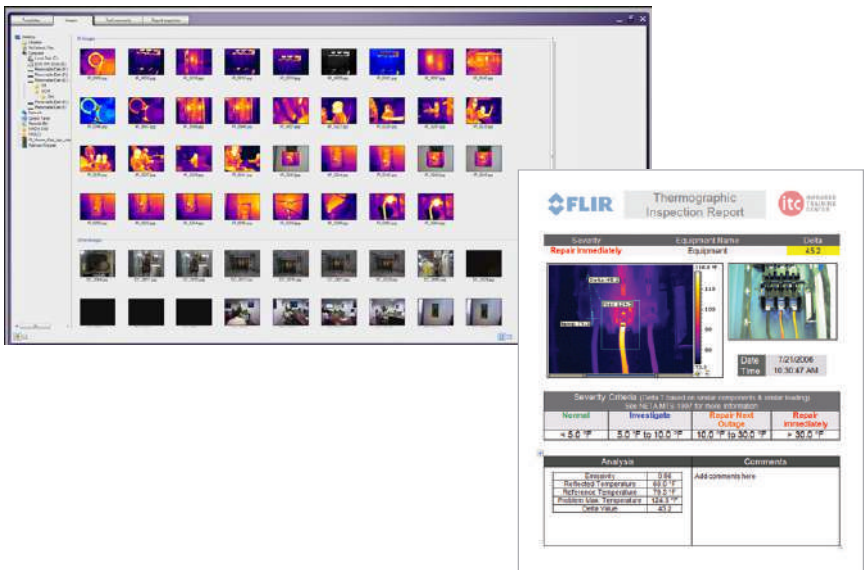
FLIR

Thermographic Inspection Report

itc INFRARED TRAINING CENTER

| Severity | Equipment Name | Delta |
|---|---|---|
| Repair Immediately | Equipment | 45.2 |

Delta 45.2

Date 7/21/2006
Time 10:30:47 AM

Severity Criteria (Delta T based on similar components & similar loading. See NETA MTS 1997 for more information)

| Normal | Investigate | Repair Next Outage | Repair Immediately |
|---|---|---|---|
| < 5.0 °F | 5.0 °F to 10.0 °F | 10.0 °F to 30.0 °F | > 30.0 °F |

| Analysis | |
|---|---|
| Emissivity | 0.95 |
| Reflected Temperature | 68.0 °F |
| Reference Temperature | 79.1 °F |
| Problem Max. Temperature | 124.3 °F |
| Delta Value | 45.2 |

Comments

Add comments here